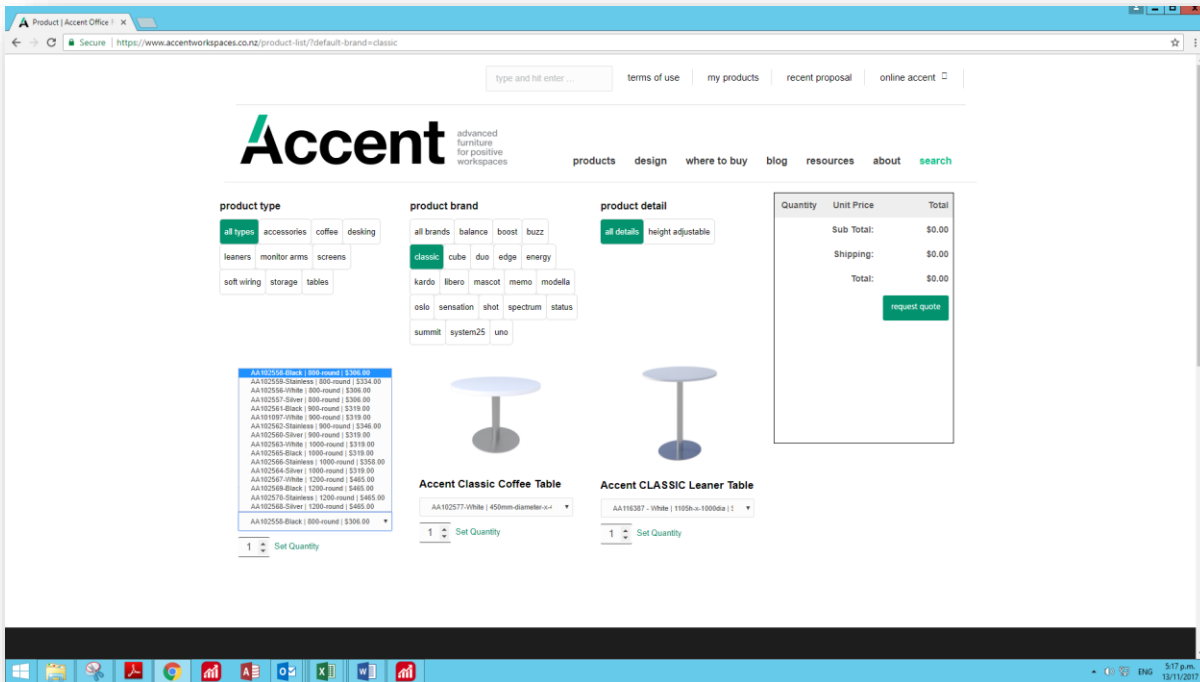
Product | Accent Office F ×

Secure | https://www.accentworkspaces.co.nz/product-list/?default-brand=classic

type and hit enter ... | terms of use | my products | recent proposal | online accent

Accent advanced furniture for positive workspaces

products design where to buy blog resources about search

product type
all types accessories coffee desking leaners monitor arms screens soft wiring storage tables

product brand
all brands balance boost buzz classic cube duo edge energy kardo libero mascot memo modella oslo sensation shot spectrum status summit system25 uno

product detail
all details height adjustable

| Quantity | Unit Price | Total |
|---|---|---|
| | Sub Total: | $0.00 |
| | Shipping: | $0.00 |
| | Total: | $0.00 |

request quote

AA102558-Black | 800-round | $306.00
AA102559-Stainless | 800-round | $334.00
AA102556-White | 800-round | $306.00
AA102557-Silver | 800-round | $306.00
AA102561-Black | 900-round | $319.00
AA101097-White | 900-round | $319.00
AA102562-Stainless | 900-round | $346.00
AA102560-Silver | 900-round | $319.00
AA102563-White | 1000-round | $319.00
AA102565-Black | 1000-round | $319.00
AA102566-Stainless | 1000-round | $358.00
AA102564-Silver | 1000-round | $319.00
AA102567-White | 1200-round | $465.00
AA102569-Black | 1200-round | $465.00
AA102570-Stainless | 1200-round | $465.00
AA102568-Silver | 1200-round | $465.00
AA102558-Black | 800-round | $306.00
1 Set Quantity

Accent Classic Coffee Table
AA102577-White | 450mm-diameter-x-4
1 Set Quantity

Accent CLASSIC Leaner Table
AA118387 - White | 1105h-x-1000dia | $
1 Set Quantity

ENG 5:17 p.m. 13/11/2017